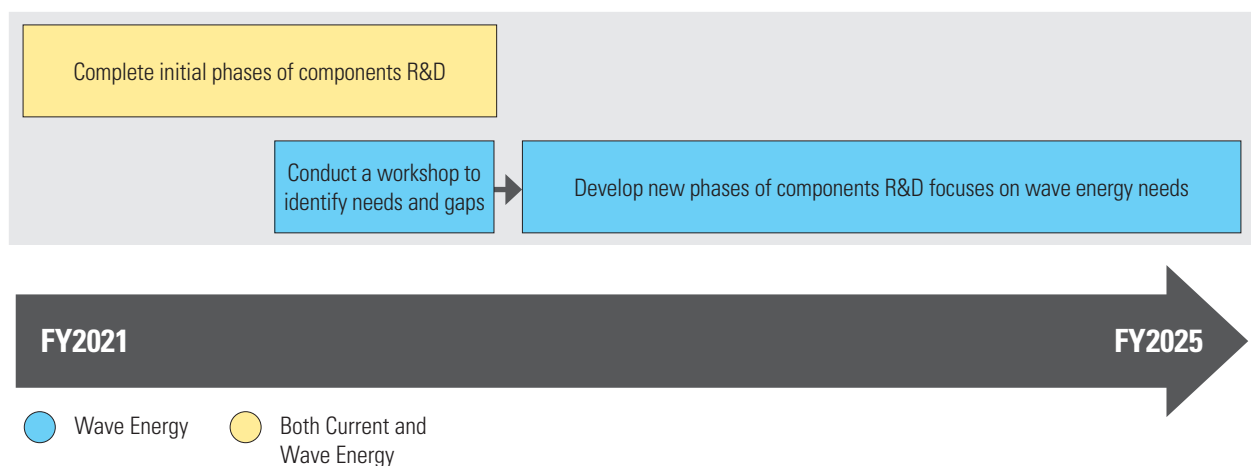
Complete initial phases of components R&D

Conduct a workshop to identify needs and gaps

Develop new phases of components R&D focuses on wave energy needs

FY2021

FY2025

Wave Energy

Both Current and Wave Energy